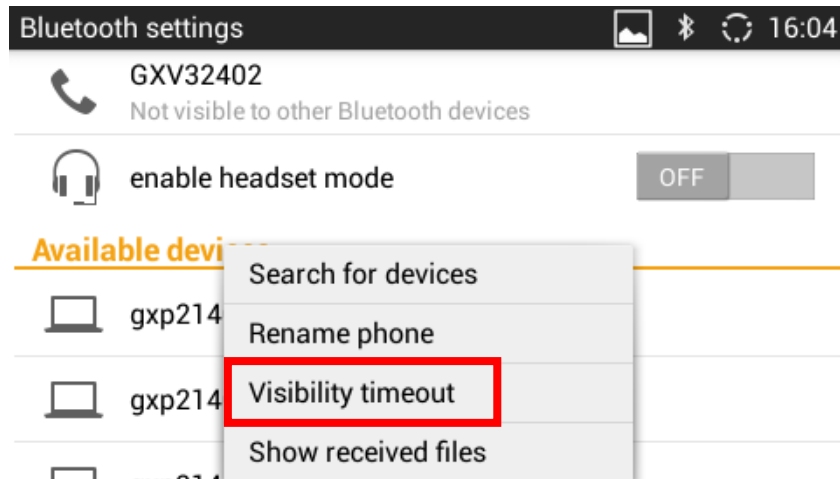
Bluetooth settings 16:04

GXV32402
Not visible to other Bluetooth devices

enable headset mode OFF

Available devi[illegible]

gxp214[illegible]

gxp214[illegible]

Search for devices
Rename phone
Visibility timeout
Show received files